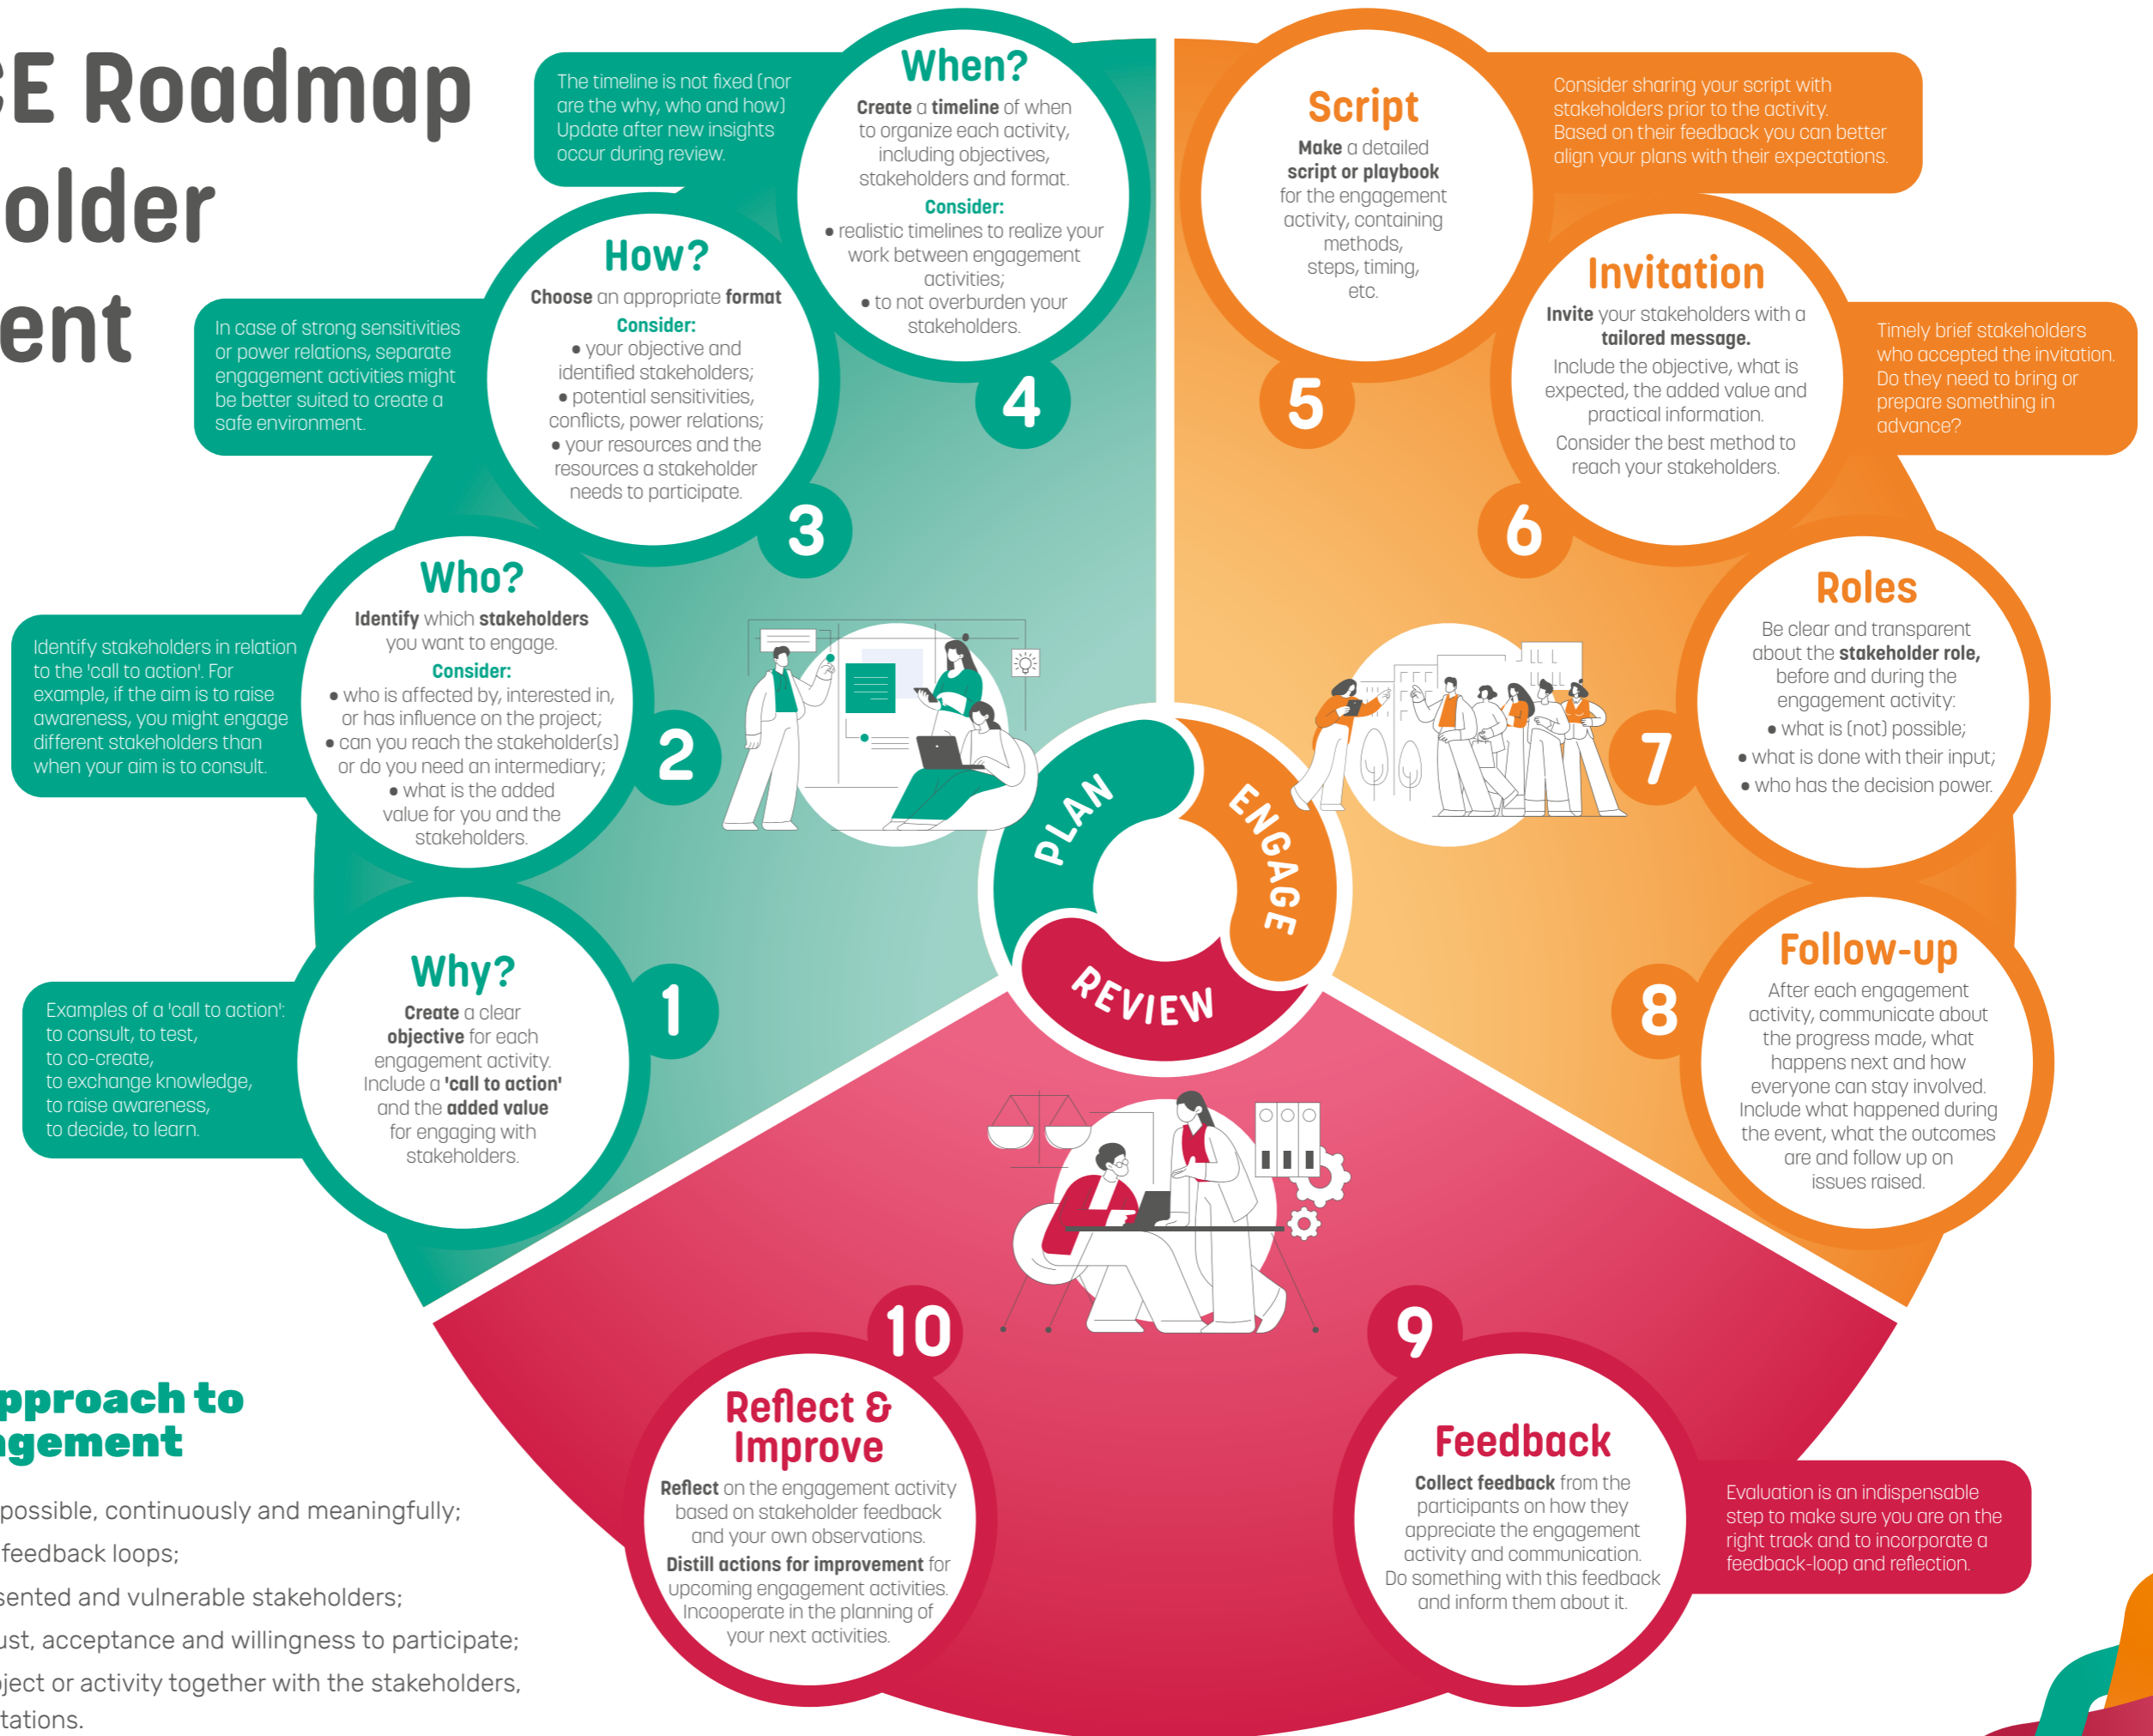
E Roadmap
older
ent

The timeline is not fixed (nor are the why, who and how) Update after new insights occur during review.

When?
Create a timeline of when to organize each activity, including objectives, stakeholders and format.
Consider:
• realistic timelines to realize your work between engagement activities;
• to not overburden your stakeholders.
4

Script
Make a detailed script or playbook for the engagement activity, containing methods, steps, timing, etc.
5

Consider sharing your script with stakeholders prior to the activity. Based on their feedback you can better align your plans with their expectations.

In case of strong sensitivities or power relations, separate engagement activities might be better suited to create a safe environment.

How?
Choose an appropriate format
Consider:
• your objective and identified stakeholders;
• potential sensitivities, conflicts, power relations;
• your resources and the resources a stakeholder needs to participate.
3

Invitation
Invite your stakeholders with a tailored message.
Include the objective, what is expected, the added value and practical information.
Consider the best method to reach your stakeholders.
6

Timely brief stakeholders who accepted the invitation. Do they need to bring or prepare something in advance?

Identify stakeholders in relation to the 'call to action'. For example, if the aim is to raise awareness, you might engage different stakeholders than when your aim is to consult.

Who?
Identify which stakeholders you want to engage.
Consider:
• who is affected by, interested in, or has influence on the project;
• can you reach the stakeholder(s) or do you need an intermediary;
• what is the added value for you and the stakeholders.
2

Roles
Be clear and transparent about the stakeholder role, before and during the engagement activity:
• what is (not) possible;
• what is done with their input;
• who has the decision power.
7

PLAN
ENGAGE
REVIEW

Examples of a 'call to action': to consult, to test, to co-create, to exchange knowledge, to raise awareness, to decide, to learn.

Why?
Create a clear objective for each engagement activity. Include a 'call to action' and the added value for engaging with stakeholders.
1

Follow-up
After each engagement activity, communicate about the progress made, what happens next and how everyone can stay involved. Include what happened during the event, what the outcomes are and follow up on issues raised.
8

10
Reflect & Improve
Reflect on the engagement activity based on stakeholder feedback and your own observations.
Distill actions for improvement for upcoming engagement activities. Incooperate in the planning of your next activities.

9
Feedback
Collect feedback from the participants on how they appreciate the engagement activity and communication. Do something with this feedback and inform them about it.

Evaluation is an indispensable step to make sure you are on the right track and to incorporate a feedback-loop and reflection.

pproach to
gement

possible, continuously and meaningfully;
feedback loops;
sented and vulnerable stakeholders;
ust, acceptance and willingness to participate;
ject or activity together with the stakeholders,
tations.